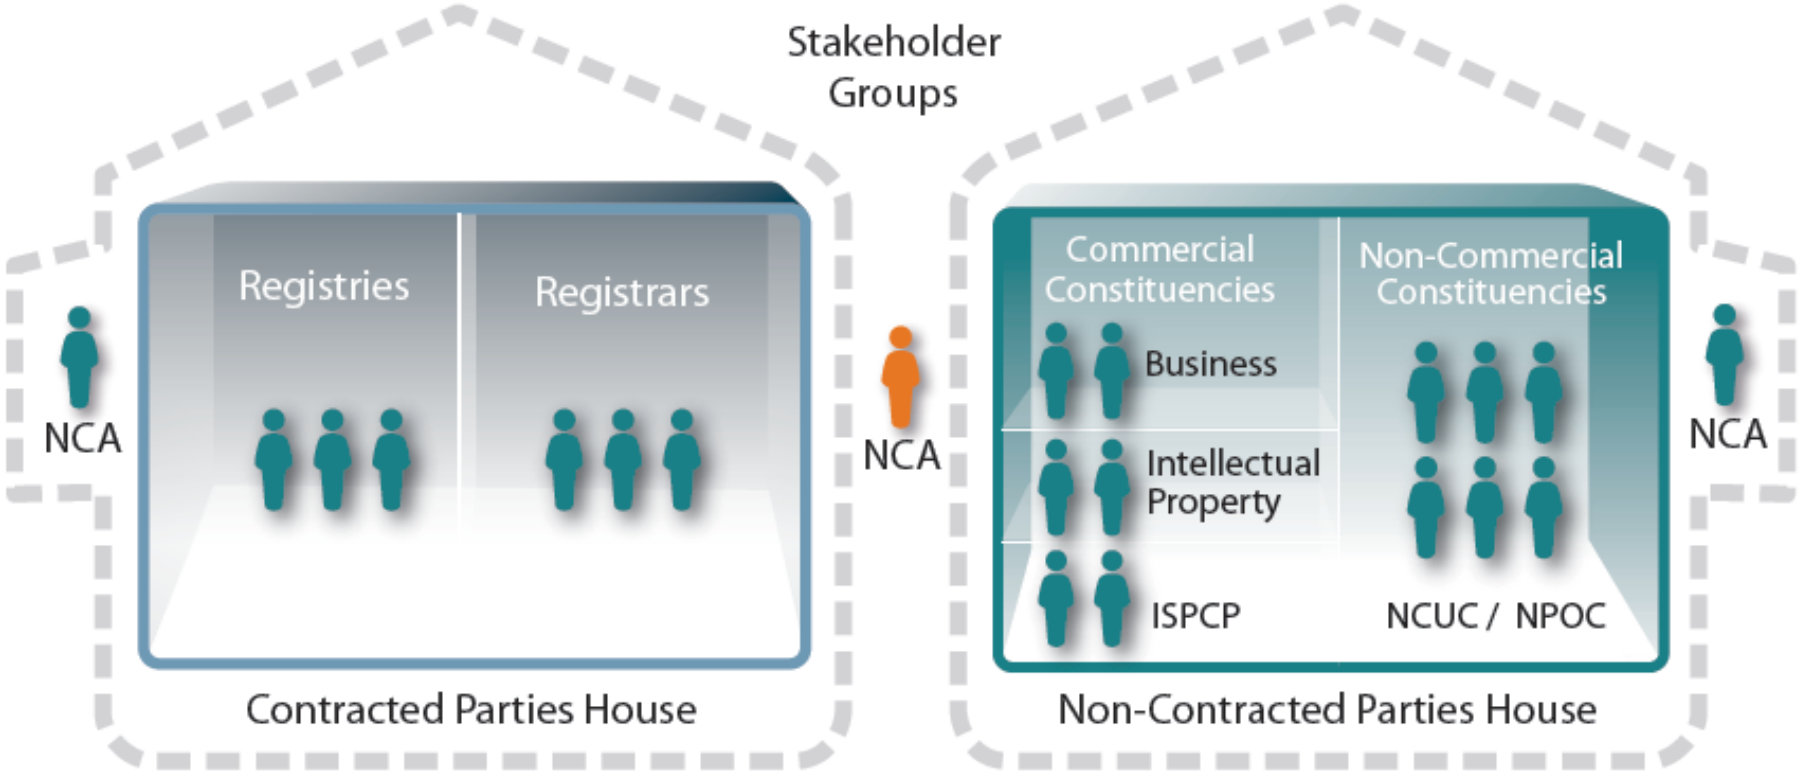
Stakeholder Groups

NCA

Registries

Registrars

Contracted Parties House

NCA

Commercial Constituencies

Business

Intellectual Property

ISPCP

Non-Commercial Constituencies

NCUC / NPOC

Non-Contracted Parties House

NCA